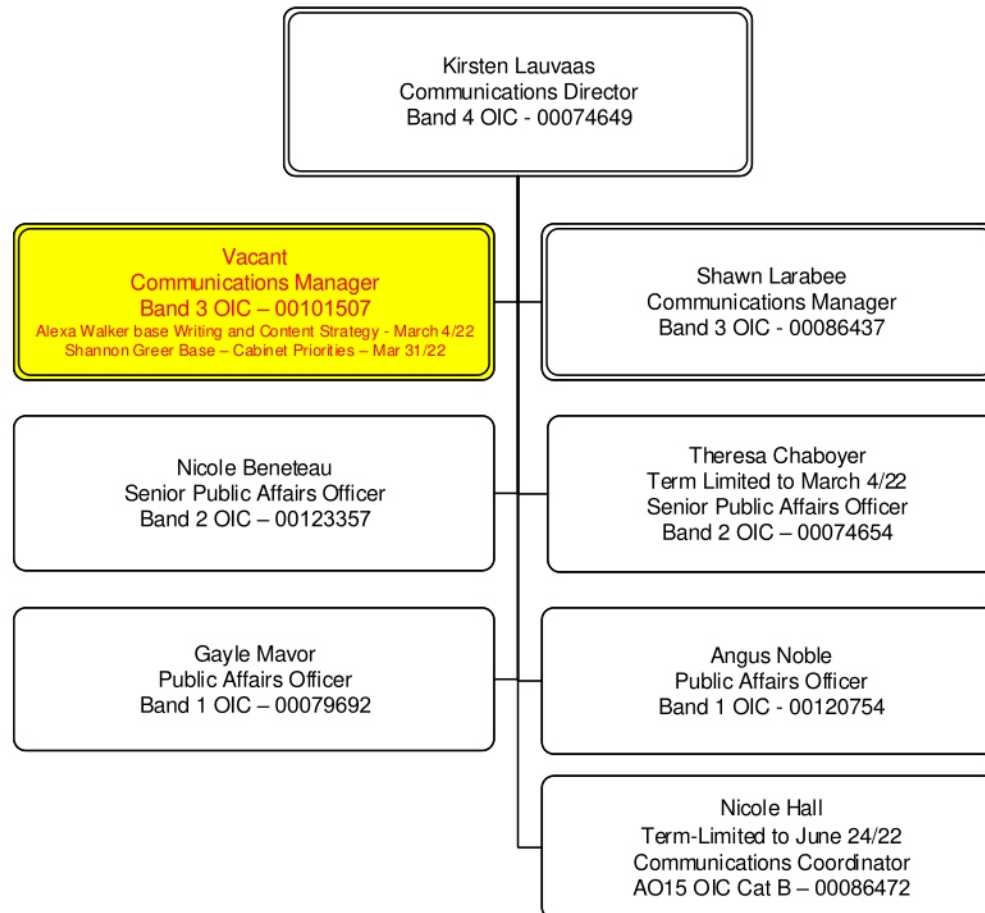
Kirsten Lauvaas
Communications Director
Band 4 OIC - 00074649

Vacant
Communications Manager
Band 3 OIC – 00101507
Alexa Walker base Writing and Content Strategy - March 4/22
Shannon Greer Base – Cabinet Priorities – Mar 31/22

Shawn Larabee
Communications Manager
Band 3 OIC - 00086437

Nicole Beneteau
Senior Public Affairs Officer
Band 2 OIC – 00123357

Theresa Chaboyer
Term Limited to March 4/22
Senior Public Affairs Officer
Band 2 OIC – 00074654

Gayle Mavor
Public Affairs Officer
Band 1 OIC – 00079692

Angus Noble
Public Affairs Officer
Band 1 OIC - 00120754

Nicole Hall
Term-Limited to June 24/22
Communications Coordinator
AO15 OIC Cat B – 00086472